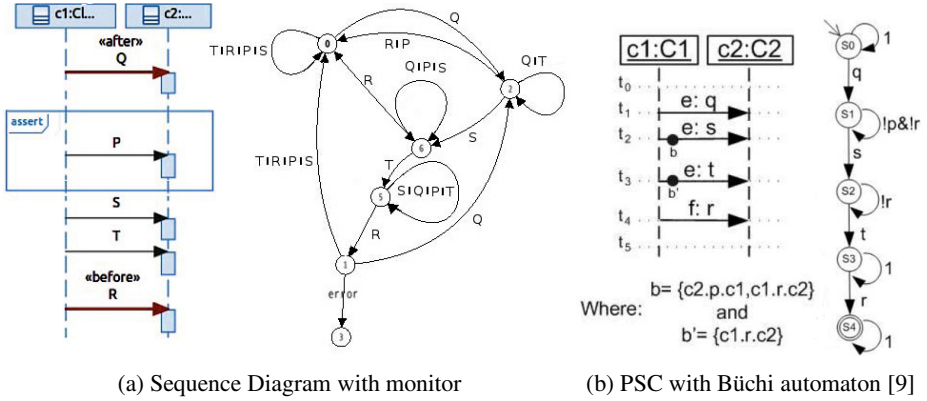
c1:Cl...
c2:...
«after»
Q
assert
P
S
T
«before»
R

Q
T|R|P|S
0
R|P
Q|T
Q|P|S
2
R
S
6
T
T|R|P|S
5
S|Q|P|T
R
Q
1
error
3

c1:C1
c2:C2
$t_0$
$t_1$
e: q
$t_2$
e: s
b
$t_3$
e: t
b'
$t_4$
f: r
$t_5$
Where:
b= {c2.p.c1,c1.r.c2}
and
b'= {c1.r.c2}

S0
1
q
S1
!p&!r
s
S2
!r
t
S3
1
r
S4
1

(a) Sequence Diagram with monitor

(b) PSC with Büchi automaton [9]